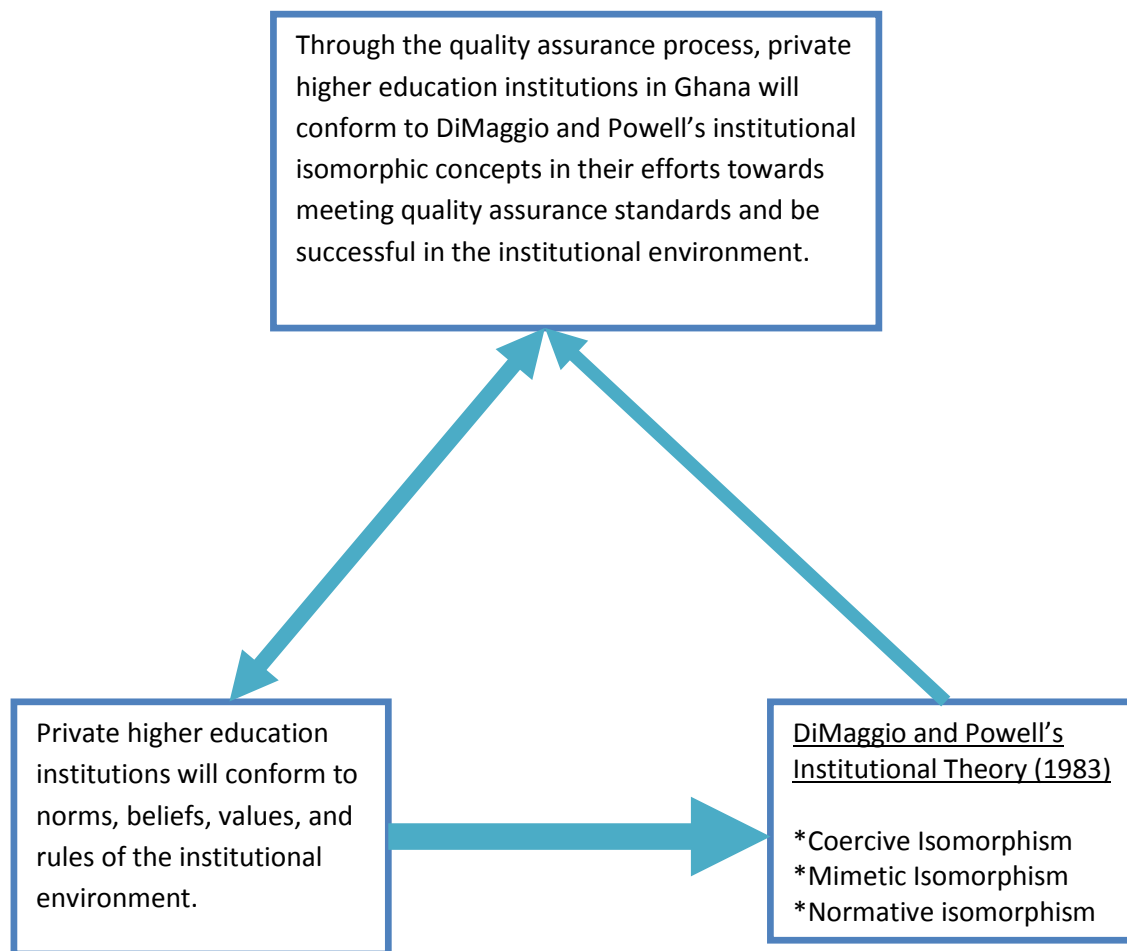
Through the quality assurance process, private higher education institutions in Ghana will conform to DiMaggio and Powell’s institutional isomorphic concepts in their efforts towards meeting quality assurance standards and be successful in the institutional environment.

Private higher education institutions will conform to norms, beliefs, values, and rules of the institutional environment.

DiMaggio and Powell’s Institutional Theory (1983)

*Coercive Isomorphism
*Mimetic Isomorphism
*Normative isomorphism